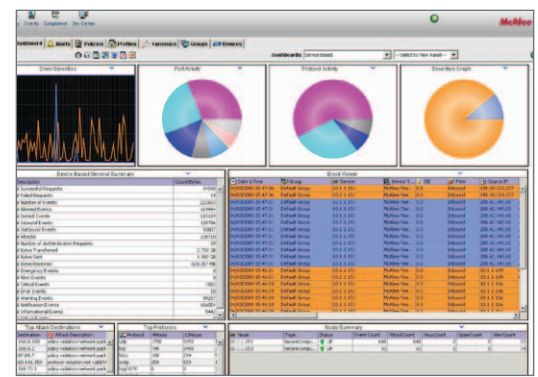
Events Compliance Sec Center

McAfee

Dashboard Alerts Policies Profiles Summaries Groups Devices

Dashboards Device based --Select to View Again--

Event Severities

Port Activity

Protocol Activity

Severities Graph

Device Based General Summary

Event Viewer

Top Attack Destinations

Top Protocols

Node Summary